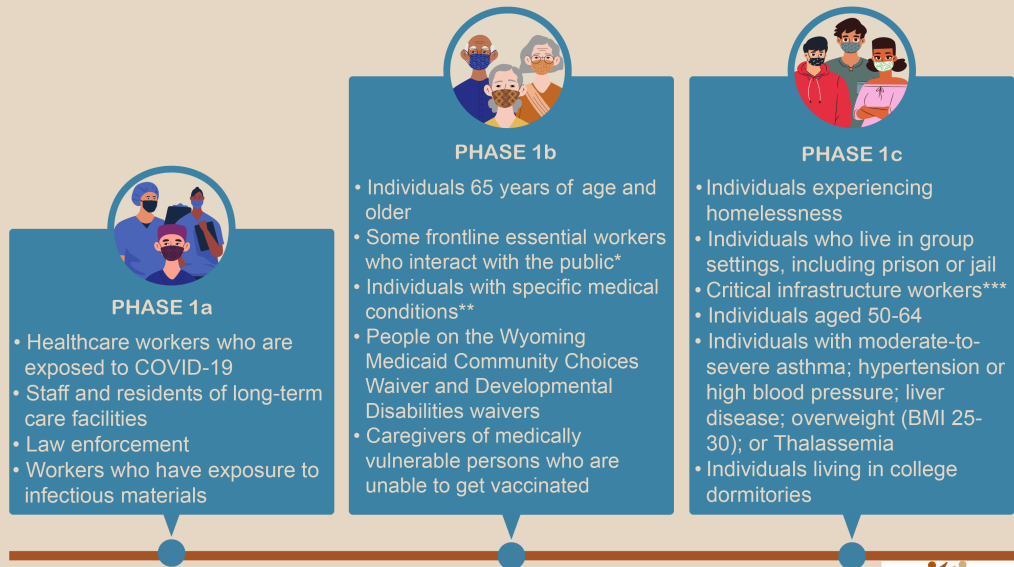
PHASE 1a

• Healthcare workers who are exposed to COVID-19
• Staff and residents of long-term care facilities
• Law enforcement
• Workers who have exposure to infectious materials

PHASE 1b

• Individuals 65 years of age and older
• Some frontline essential workers who interact with the public*
• Individuals with specific medical conditions**
• People on the Wyoming Medicaid Community Choices Waiver and Developmental Disabilities waivers
• Caregivers of medically vulnerable persons who are unable to get vaccinated

PHASE 1c

• Individuals experiencing homelessness
• Individuals who live in group settings, including prison or jail
• Critical infrastructure workers***
• Individuals aged 50-64
• Individuals with moderate-to-severe asthma; hypertension or high blood pressure; liver disease; overweight (BMI 25-30); or Thalassemia
• Individuals living in college dormitories